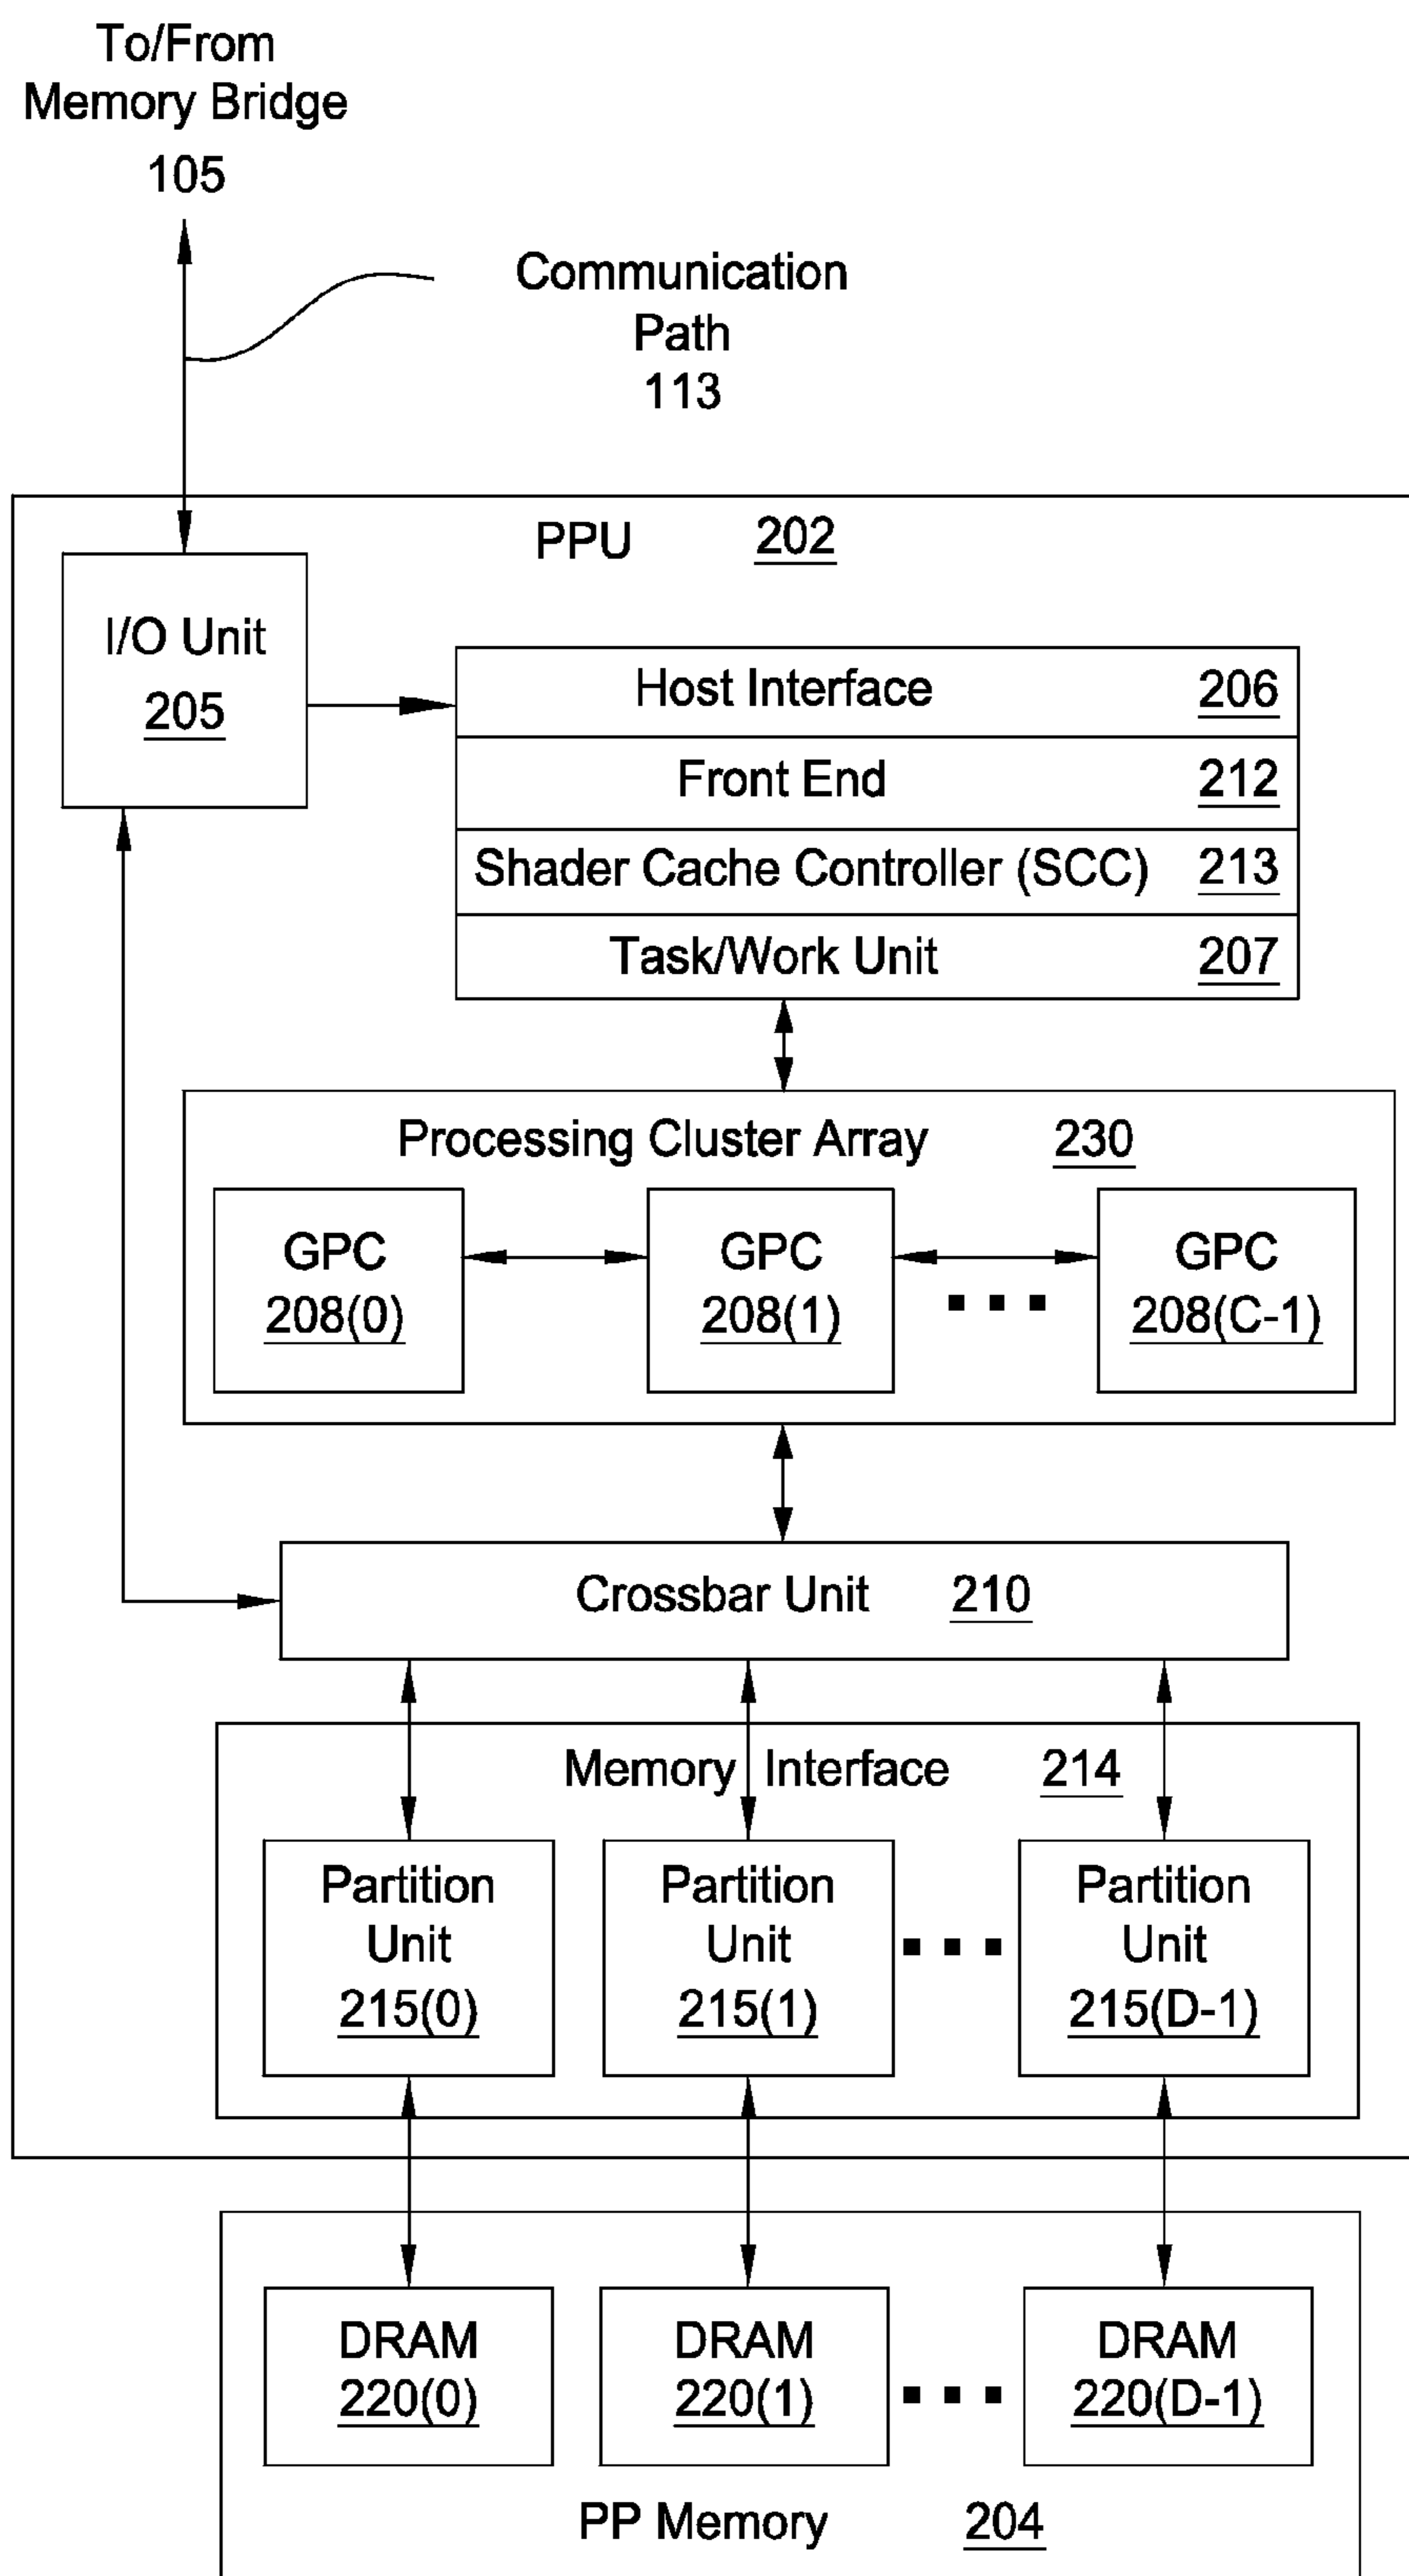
To/From Memory Bridge
105

Communication Path
113

PPU 202

I/O Unit
205

Host Interface 206
Front End 212
Shader Cache Controller (SCC) 213
Task/Work Unit 207

Processing Cluster Array 230

GPC
208(0)

GPC
208(1)

GPC
208(C-1)

Crossbar Unit 210

Memory Interface 214

Partition Unit
215(0)

Partition Unit
215(1)

Partition Unit
215(D-1)

DRAM
220(0)

DRAM
220(1)

DRAM
220(D-1)

PP Memory 204